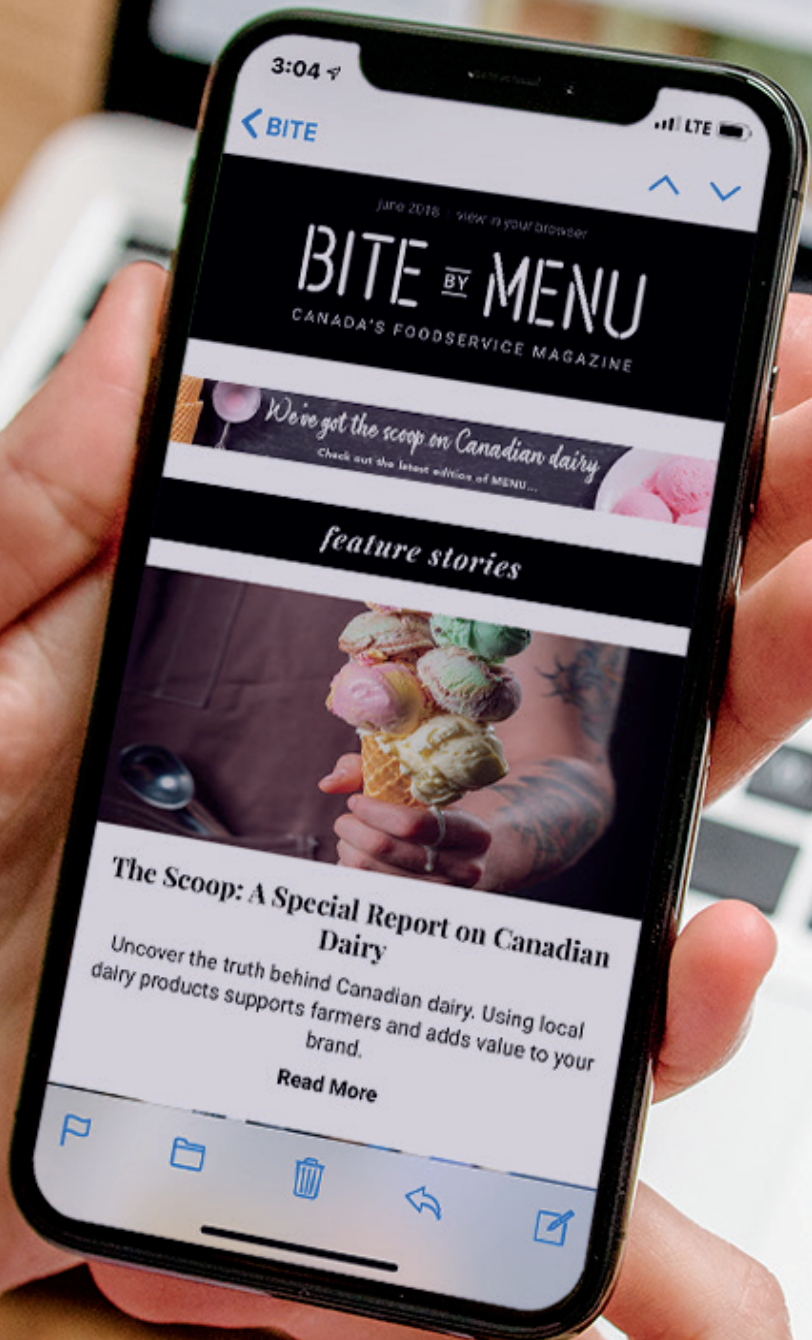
3:04

BITE

LTE

June 2018 | view in your browser

BITE BY MENU

CANADA'S FOODSERVICE MAGAZINE

We've got the scoop on Canadian dairy

Check out the latest edition of MENU...

feature stories

The Scoop: A Special Report on Canadian Dairy

Uncover the truth behind Canadian dairy. Using local dairy products supports farmers and adds value to your brand.

Read More